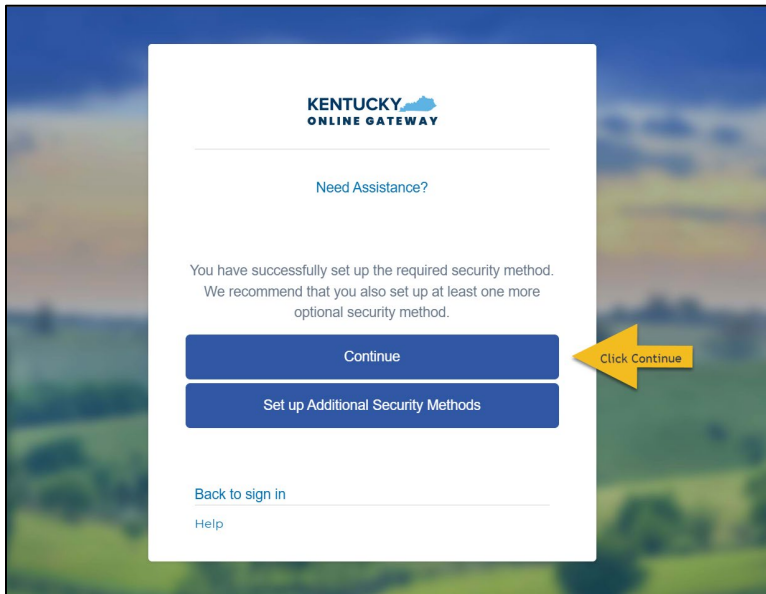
KENTUCKY
ONLINE GATEWAY

Need Assistance?

You have successfully set up the required security method. We recommend that you also set up at least one more optional security method.

Continue

Click Continue

Set up Additional Security Methods

Back to sign in

Help